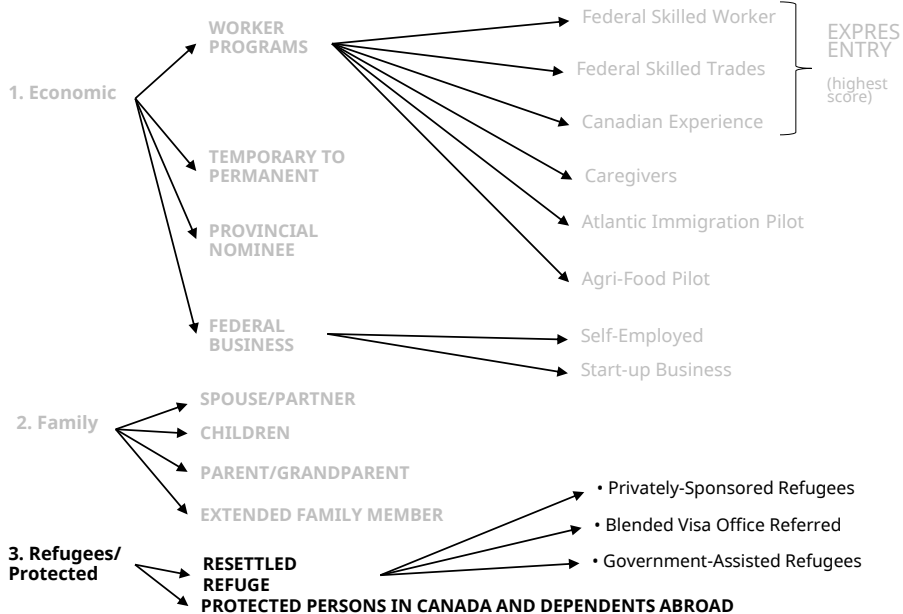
1. Economic

WORKER PROGRAMS

Federal Skilled Worker

Federal Skilled Trades

Canadian Experience

EXPRES ENTRY

(highest score)

Caregivers

Atlantic Immigration Pilot

Agri-Food Pilot

TEMPORARY TO PERMANENT

PROVINCIAL NOMINEE

FEDERAL BUSINESS

Self-Employed

Start-up Business

2. Family

SPOUSE/PARTNER

CHILDREN

PARENT/GRANDPARENT

EXTENDED FAMILY MEMBER

3. Refugees/ Protected

RESETTLED REFUGE

• Privately-Sponsored Refugees

• Blended Visa Office Referred

• Government-Assisted Refugees

PROTECTED PERSONS IN CANADA AND DEPENDENTS ABROAD